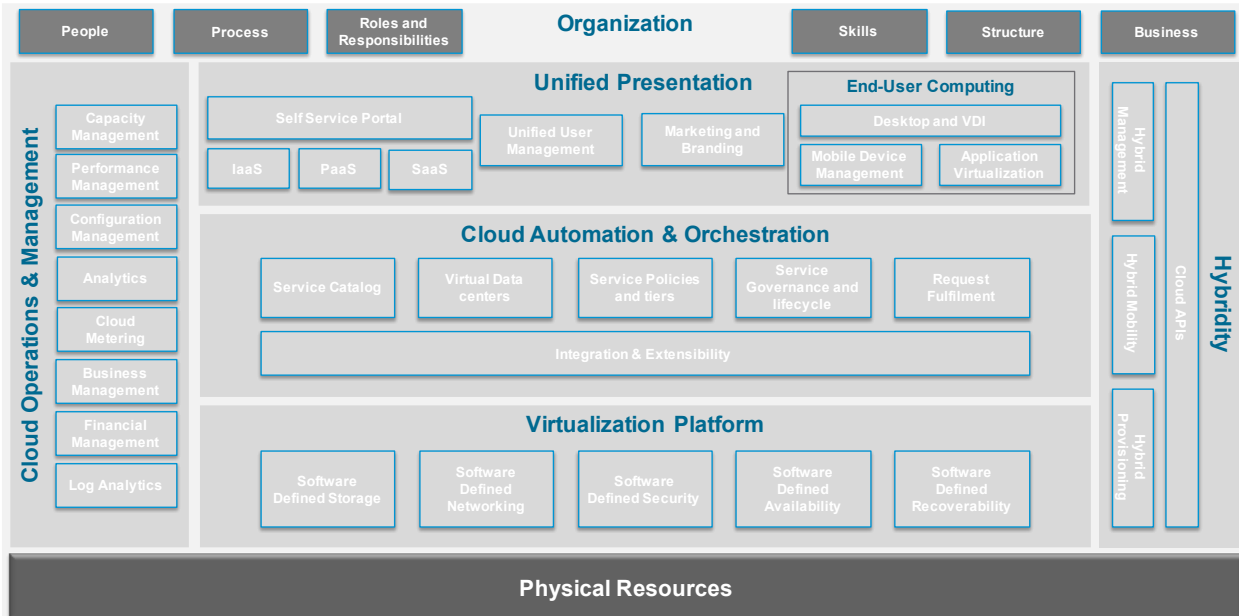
People

Process

Roles and Responsibilities

Organization

Skills

Structure

Business

Cloud Operations & Management

Capacity Management

Performance Management

Configuration Management

Analytics

Cloud Metering

Business Management

Financial Management

Log Analytics

Unified Presentation

Self Service Portal

IaaS

PaaS

SaaS

Unified User Management

Marketing and Branding

End-User Computing

Desktop and VDI

Mobile Device Management

Application Virtualization

Cloud Automation & Orchestration

Service Catalog

Virtual Data centers

Service Policies and tiers

Service Governance and lifecycle

Request Fulfilment

Integration & Extensibility

Virtualization Platform

Software Defined Storage

Software Defined Networking

Software Defined Security

Software Defined Availability

Software Defined Recoverability

Hybrid Management

Hybrid Mobility

Hybrid Provisioning

Cloud APIs

Hybridity

Physical Resources